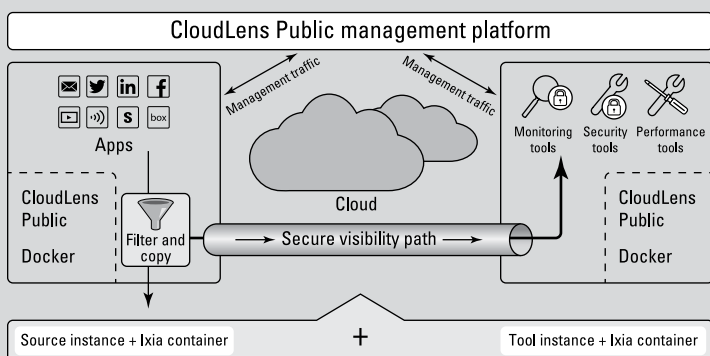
CloudLens Public management platform

Management traffic

Management traffic

Apps

CloudLens Public

Docker

Filter and copy

Cloud

Secure visibility path

Monitoring tools

Security tools

Performance tools

CloudLens Public

Docker

Source instance + Ixia container

+

Tool instance + Ixia container